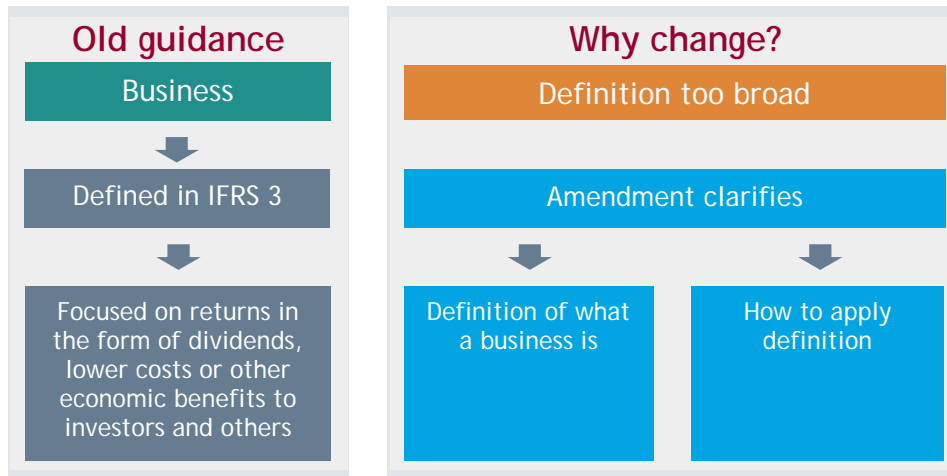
Old guidance

Business

Defined in IFRS 3

Focused on returns in the form of dividends, lower costs or other economic benefits to investors and others

Why change?

Definition too broad

Amendment clarifies

Definition of what a business is

How to apply definition